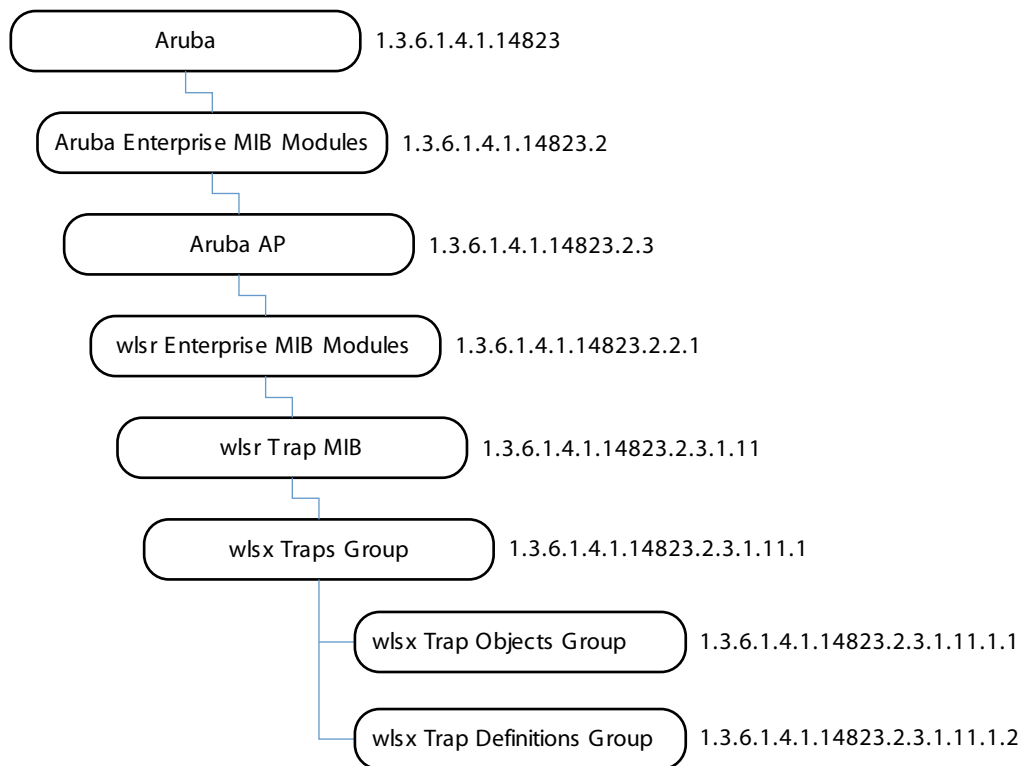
Aruba 1.3.6.1.4.1.14823

Aruba Enterprise MIB Modules 1.3.6.1.4.1.14823.2

Aruba AP 1.3.6.1.4.1.14823.2.3

wlsr Enterprise MIB Modules 1.3.6.1.4.1.14823.2.2.1

wlsr Trap MIB 1.3.6.1.4.1.14823.2.3.1.11

wlsx Traps Group 1.3.6.1.4.1.14823.2.3.1.11.1

wlsx Trap Objects Group 1.3.6.1.4.1.14823.2.3.1.11.1.1

wlsx Trap Definitions Group 1.3.6.1.4.1.14823.2.3.1.11.1.2